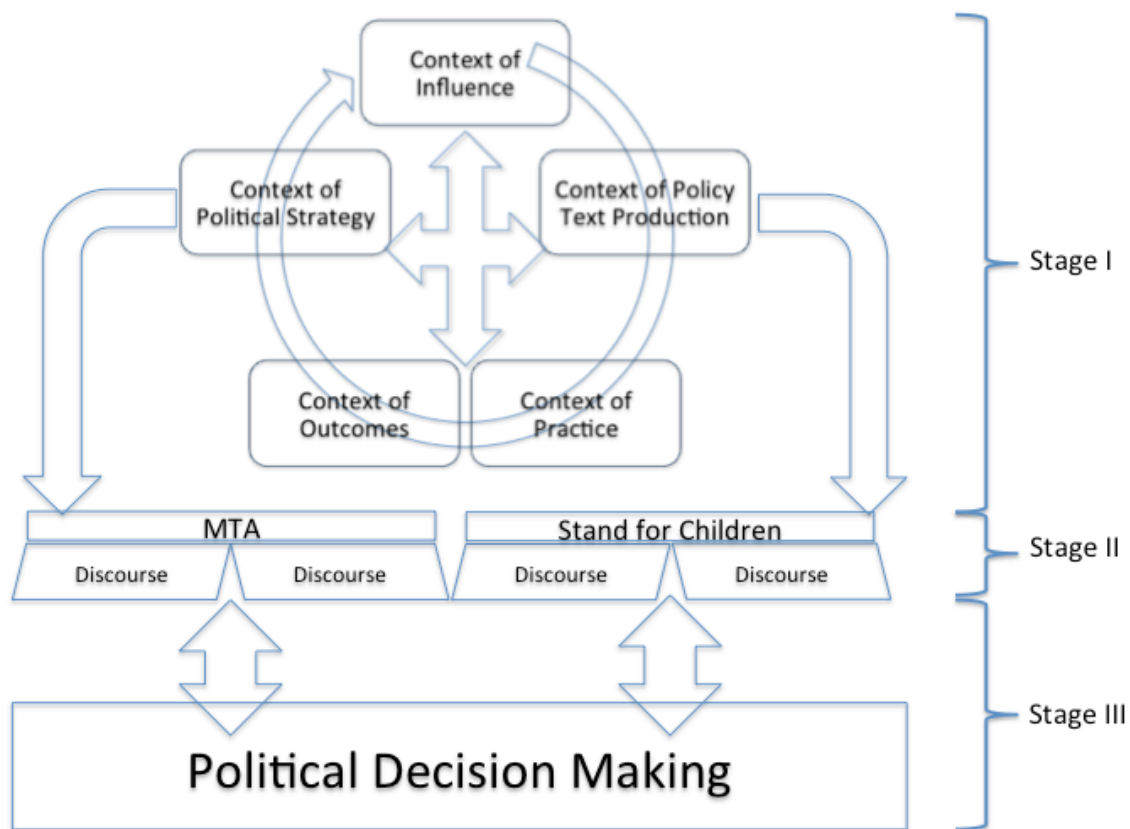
Context of Influence

Context of Political Strategy

Context of Policy Text Production

Context of Outcomes

Context of Practice

Stage I

MTA

Stand for Children

Discourse

Discourse

Discourse

Discourse

Stage II

Political Decision Making

Stage III